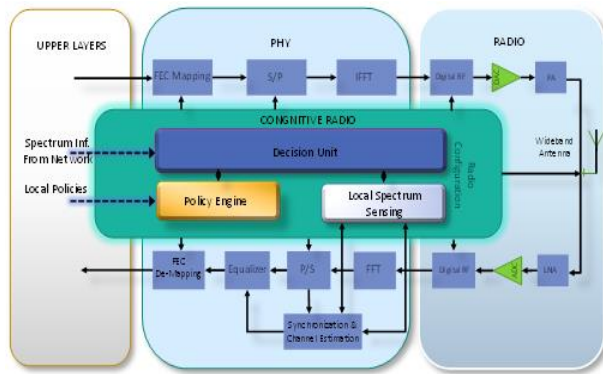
UPPER LAYERS

PHY

RADIO

FEC Mapping

S/P

IFFT

Digital RF

DAC

PA

COGNITIVE RADIO

Spectrum Inf. From Network

Decision Unit

Radio Configuration

Wideband Antenna

Local Policies

Policy Engine

Local Spectrum Sensing

FEC De-Mapping

Equalizer

P/S

FFT

Digital IF

ADC

LNA

Synchronization & Channel Estimation